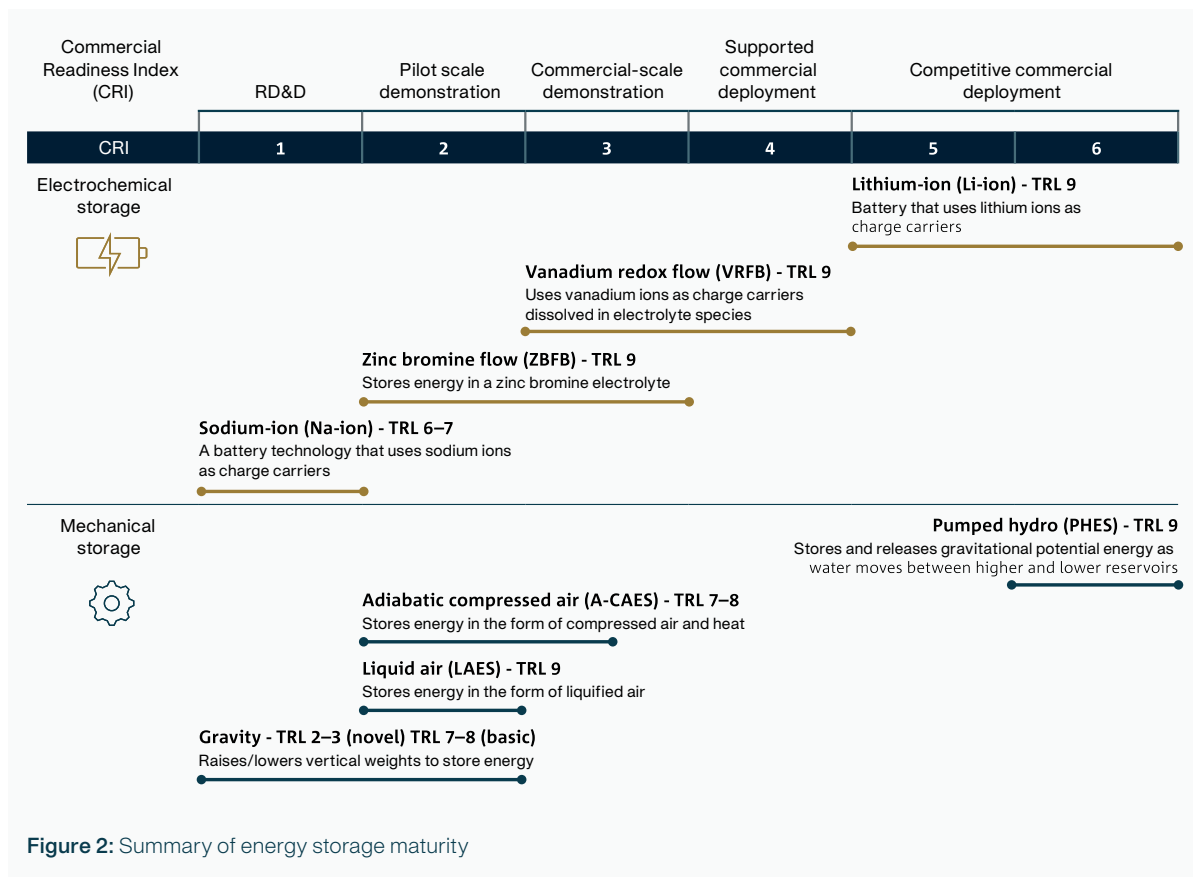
Commercial Readiness Index (CRI)

RD&D

Pilot scale demonstration

Commercial-scale demonstration

Supported commercial deployment

Competitive commercial deployment

| CRI | 1 | 2 | 3 | 4 | 5 | 6 |
|---|---|---|---|---|---|---|

Electrochemical storage

**Lithium-ion (Li-ion) - TRL 9**
Battery that uses lithium ions as charge carriers

**Vanadium redox flow (VRFB) - TRL 9**
Uses vanadium ions as charge carriers dissolved in electrolyte species

**Zinc bromine flow (ZBFB) - TRL 9**
Stores energy in a zinc bromine electrolyte

**Sodium-ion (Na-ion) - TRL 6–7**
A battery technology that uses sodium ions as charge carriers

Mechanical storage

**Pumped hydro (PHES) - TRL 9**
Stores and releases gravitational potential energy as water moves between higher and lower reservoirs

**Adiabatic compressed air (A-CAES) - TRL 7–8**
Stores energy in the form of compressed air and heat

**Liquid air (LAES) - TRL 9**
Stores energy in the form of liquified air

**Gravity - TRL 2–3 (novel) TRL 7–8 (basic)**
Raises/lowers vertical weights to store energy

**Figure 2:** Summary of energy storage maturity